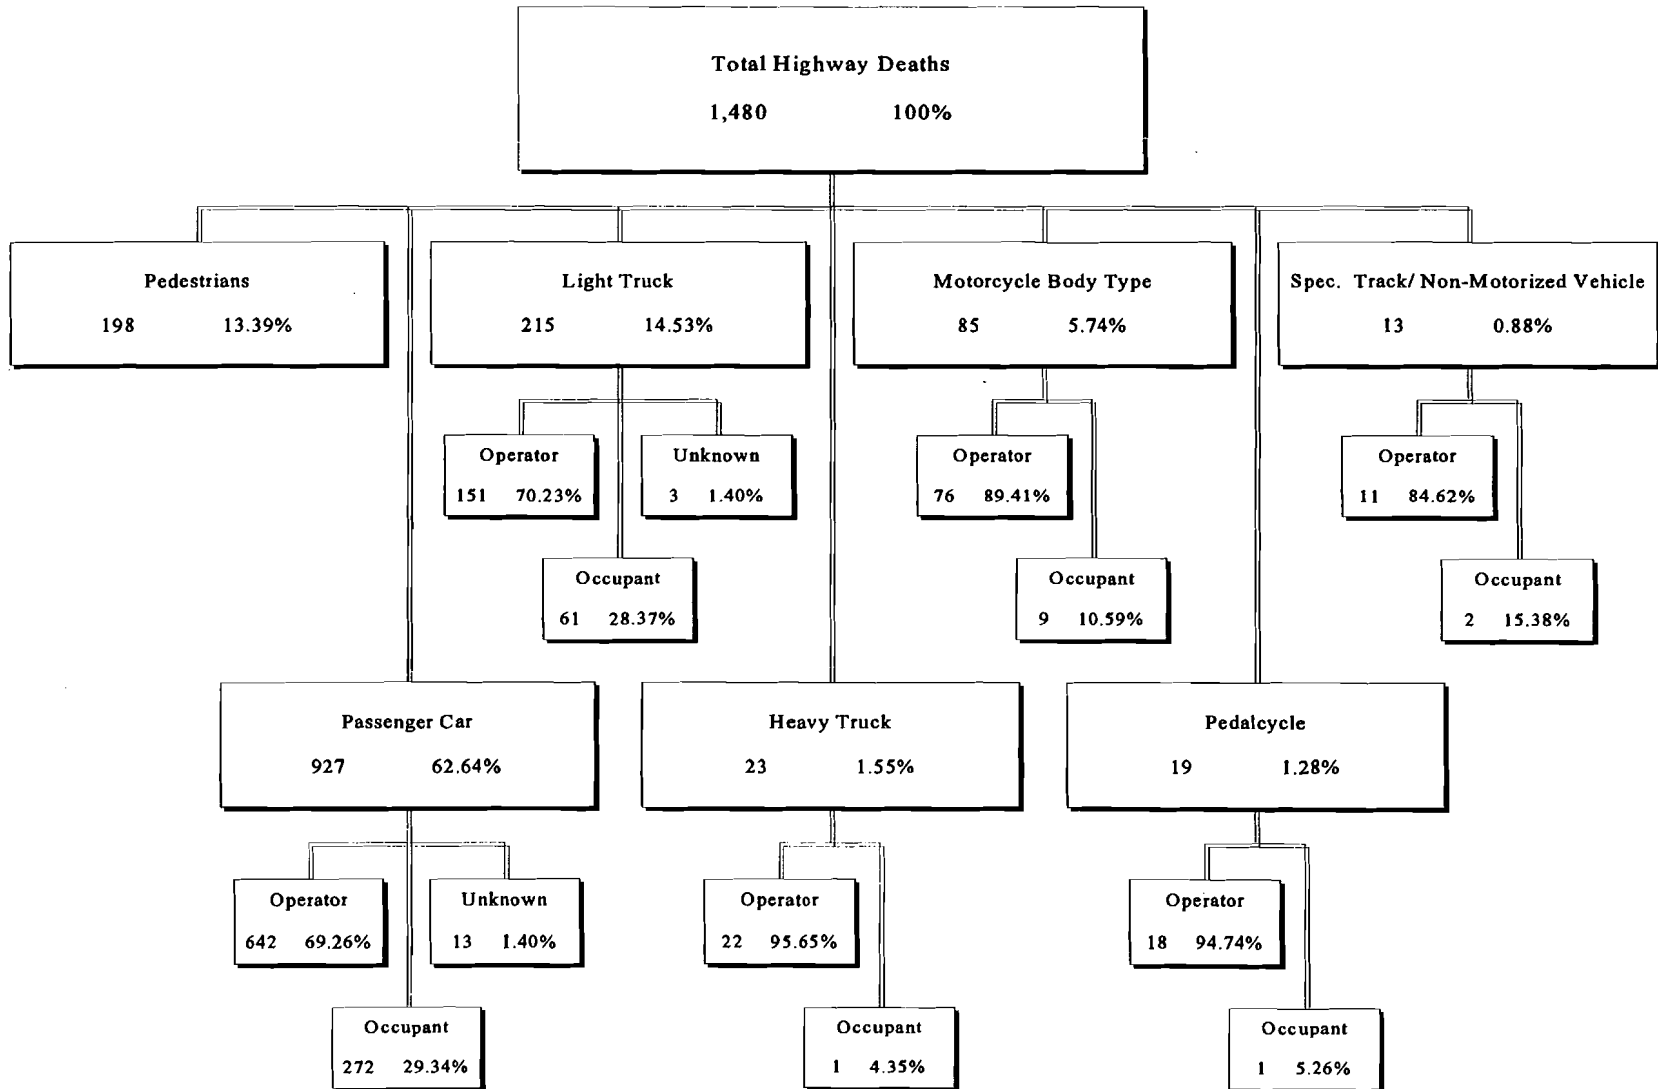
Total Highway Deaths
1,480 100%

Pedestrians
198 13.39%

Light Truck
215 14.53%

Motorcycle Body Type
85 5.74%

Spec. Track/ Non-Motorized Vehicle
13 0.88%

Operator
151 70.23%

Unknown
3 1.40%

Operator
76 89.41%

Operator
11 84.62%

Occupant
61 28.37%

Occupant
9 10.59%

Occupant
2 15.38%

Passenger Car
927 62.64%

Heavy Truck
23 1.55%

Pedalcycle
19 1.28%

Operator
642 69.26%

Unknown
13 1.40%

Operator
22 95.65%

Operator
18 94.74%

Occupant
272 29.34%

Occupant
1 4.35%

Occupant
1 5.26%